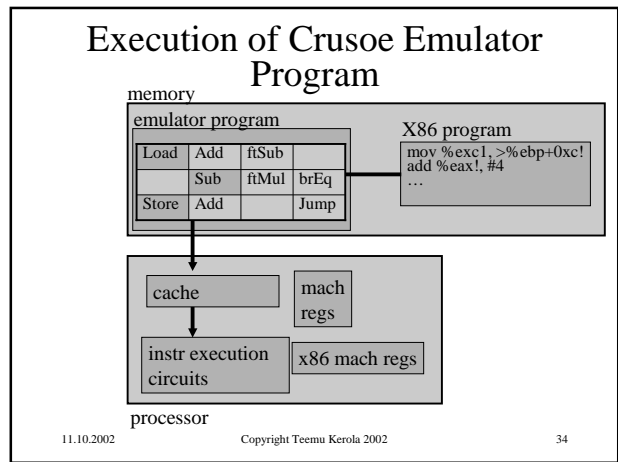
Execution of Crusoe Emulator Program

memory

emulator program

| Load | Add | ftSub |  |
|---|---|---|---|
|  | Sub | ftMul | brEq |
| Store | Add |  | Jump |

X86 program

mov %exc1, >%ebp+0xc!
add %eax!, #4
…

cache

mach regs

instr execution circuits

x86 mach regs

processor

11.10.2002

Copyright Teemu Kerola 2002

34